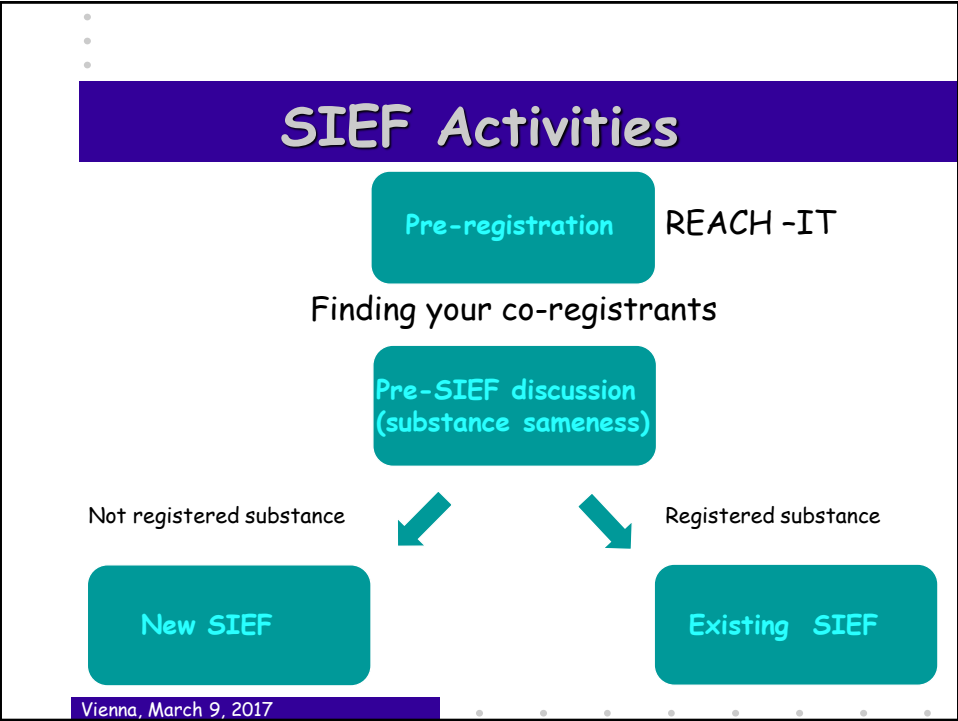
SIEF Activities

Pre-registration

REACH –IT

Finding your co-registrants

Pre-SIEF discussion (substance sameness)

Not registered substance

Registered substance

New SIEF

Existing SIEF

Vienna, March 9, 2017